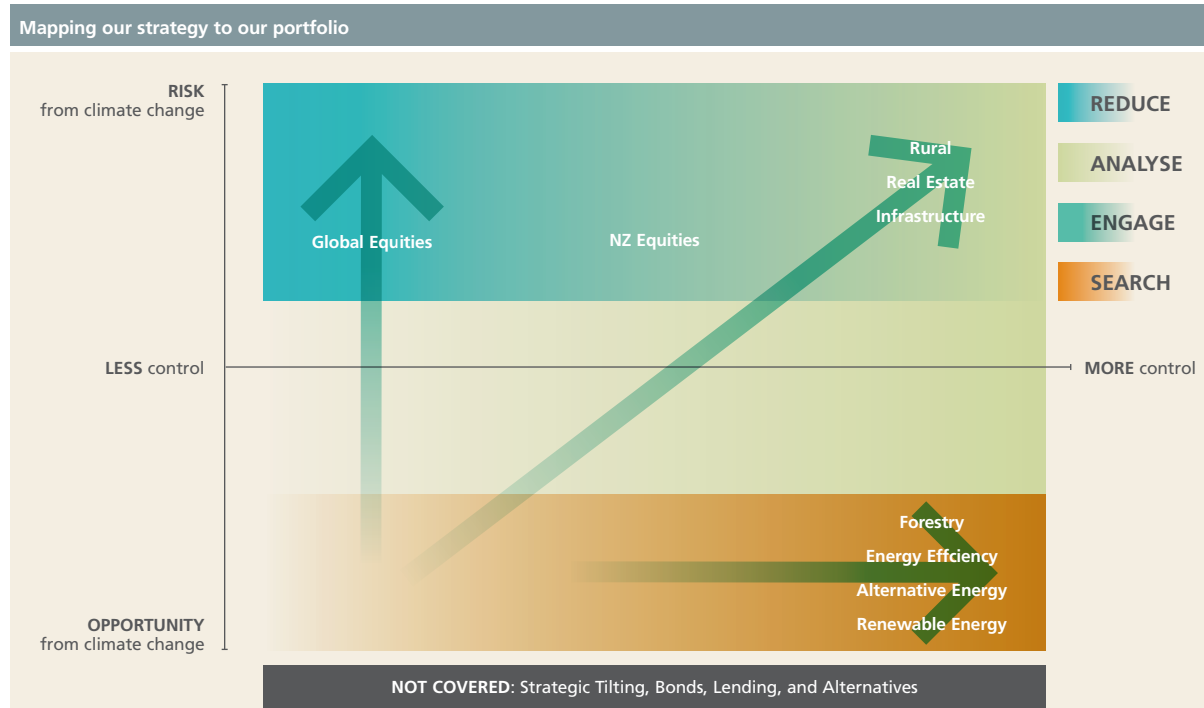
Mapping our strategy to our portfolio

RISK
from climate change

Global Equities

NZ Equities

Rural
Real Estate
Infrastructure

REDUCE

ANALYSE

ENGAGE

SEARCH

LESS control

MORE control

Forestry
Energy Effciency
Alternative Energy
Renewable Energy

OPPORTUNITY
from climate change

NOT COVERED: Strategic Tilting, Bonds, Lending, and Alternatives